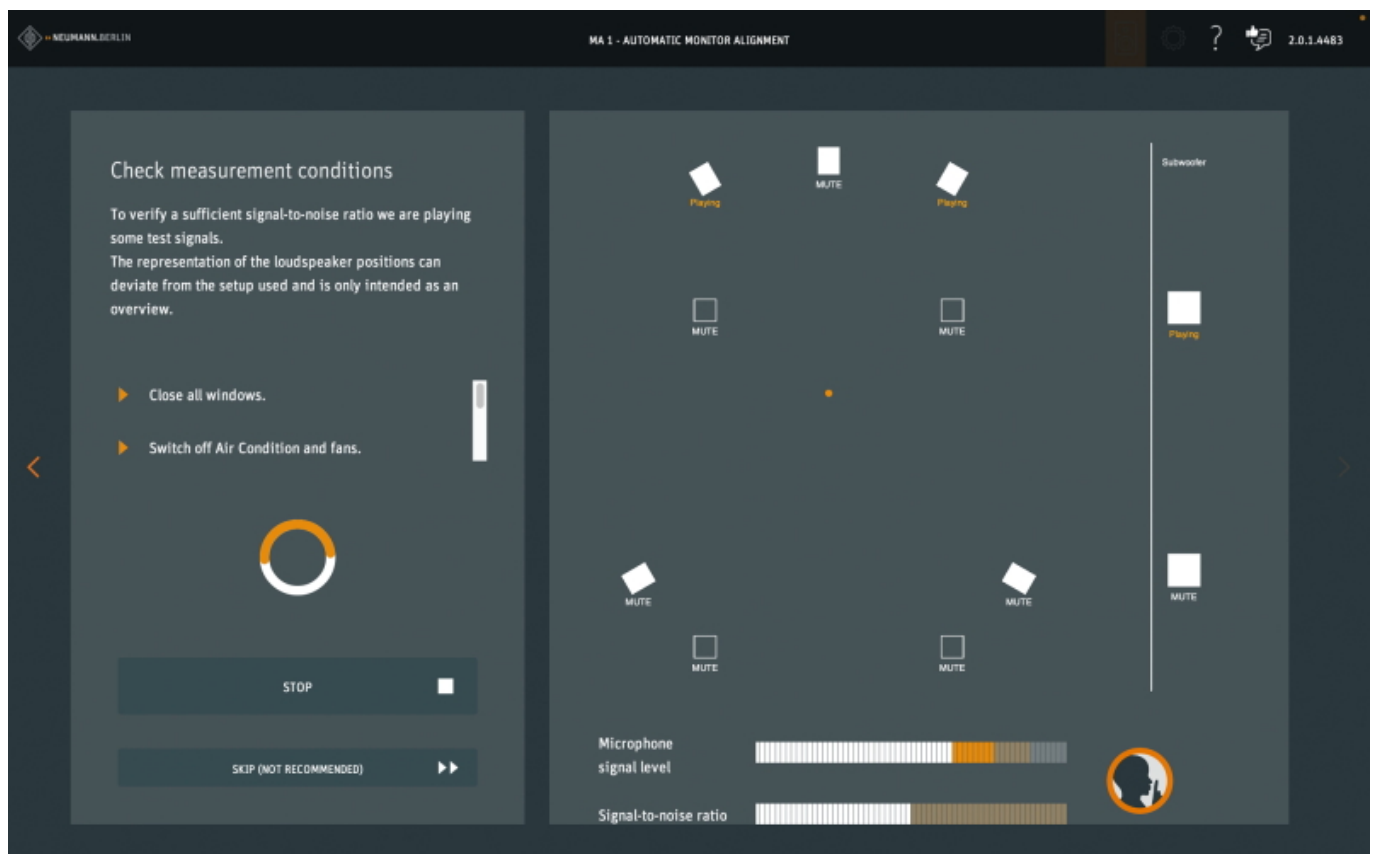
NEUMANN.BERLIN

MA 1 - AUTOMATIC MONITOR ALIGNMENT

?

2.0.1.4483

Check measurement conditions

To verify a sufficient signal-to-noise ratio we are playing some test signals.
The representation of the loudspeaker positions can deviate from the setup used and is only intended as an overview.

Close all windows.

Switch off Air Condition and fans.

STOP

SKIP (NOT RECOMMENDED)

Playing

MUTE

Playing

Subwoofer

MUTE

MUTE

Playing

MUTE

MUTE

MUTE

MUTE

MUTE

MUTE

Microphone signal level

Signal-to-noise ratio